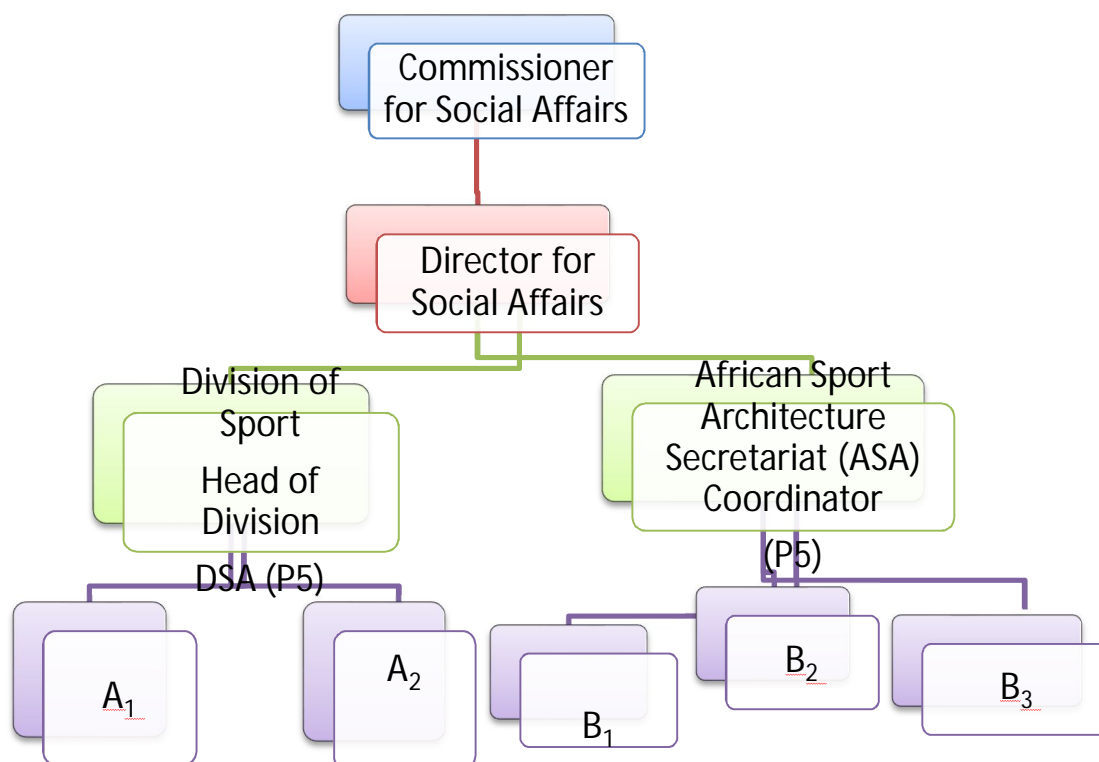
Commissioner for Social Affairs

Director for Social Affairs

Division of Sport

Head of Division

DSA (P5)

African Sport Architecture Secretariat (ASA) Coordinator

(P5)

$A_1$

$A_2$

$B_1$

$B_2$

$B_3$